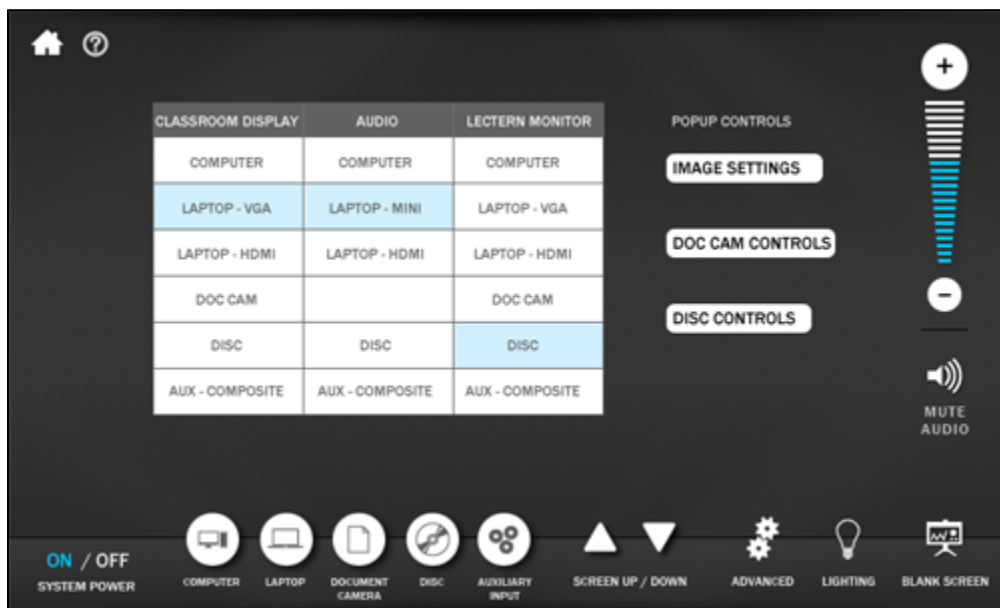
| CLASSROOM DISPLAY | AUDIO | LECTERN MONITOR |
|---|---|---|
| COMPUTER | COMPUTER | COMPUTER |
| LAPTOP - VGA | LAPTOP - MINI | LAPTOP - VGA |
| LAPTOP - HDMI | LAPTOP - HDMI | LAPTOP - HDMI |
| DOC CAM | | DOC CAM |
| DISC | DISC | DISC |
| AUX - COMPOSITE | AUX - COMPOSITE | AUX - COMPOSITE |

POPUP CONTROLS

IMAGE SETTINGS

DOC CAM CONTROLS

DISC CONTROLS

+

−

MUTE AUDIO

ON / OFF
SYSTEM POWER

COMPUTER

LAPTOP

DOCUMENT CAMERA

DISC

AUXILIARY INPUT

SCREEN UP / DOWN

ADVANCED

LIGHTING

BLANK SCREEN